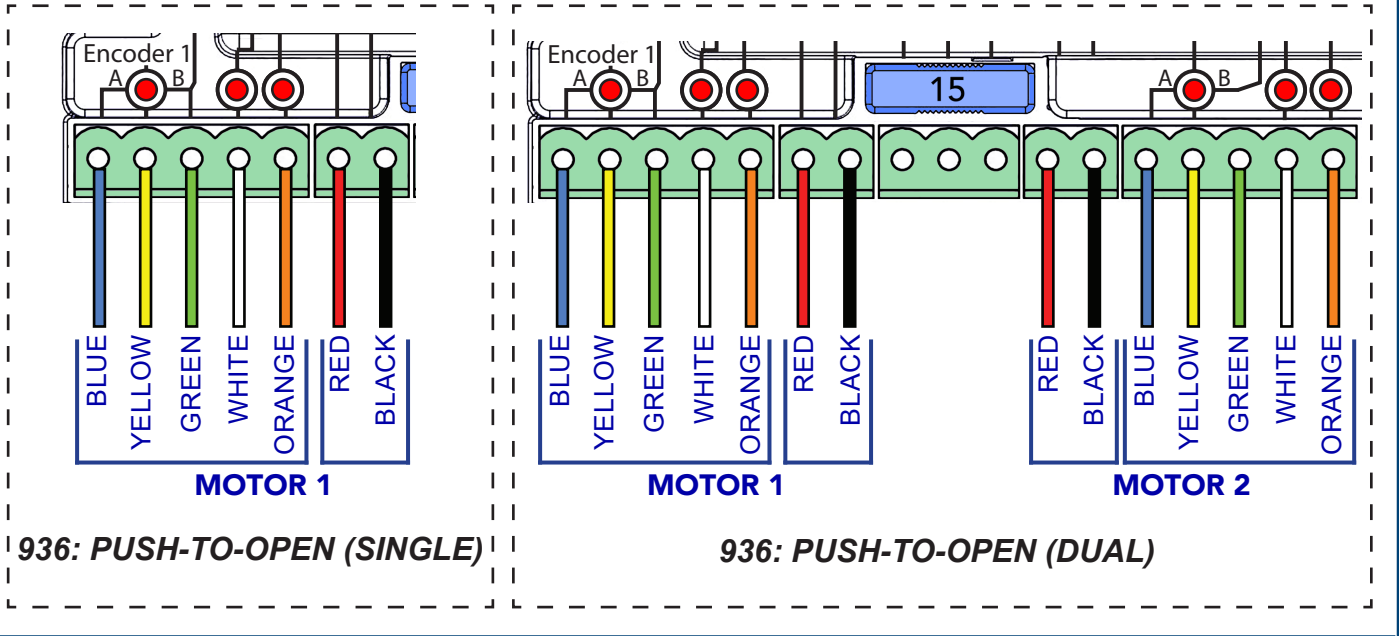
Encoder 1
A B

BLUE
YELLOW
GREEN
WHITE
ORANGE
RED
BLACK

MOTOR 1

936: PUSH-TO-OPEN (SINGLE)

Encoder 1
A B

15

A B

BLUE
YELLOW
GREEN
WHITE
ORANGE
RED
BLACK

MOTOR 1

RED
BLACK
BLUE
YELLOW
GREEN
WHITE
ORANGE

MOTOR 2

936: PUSH-TO-OPEN (DUAL)